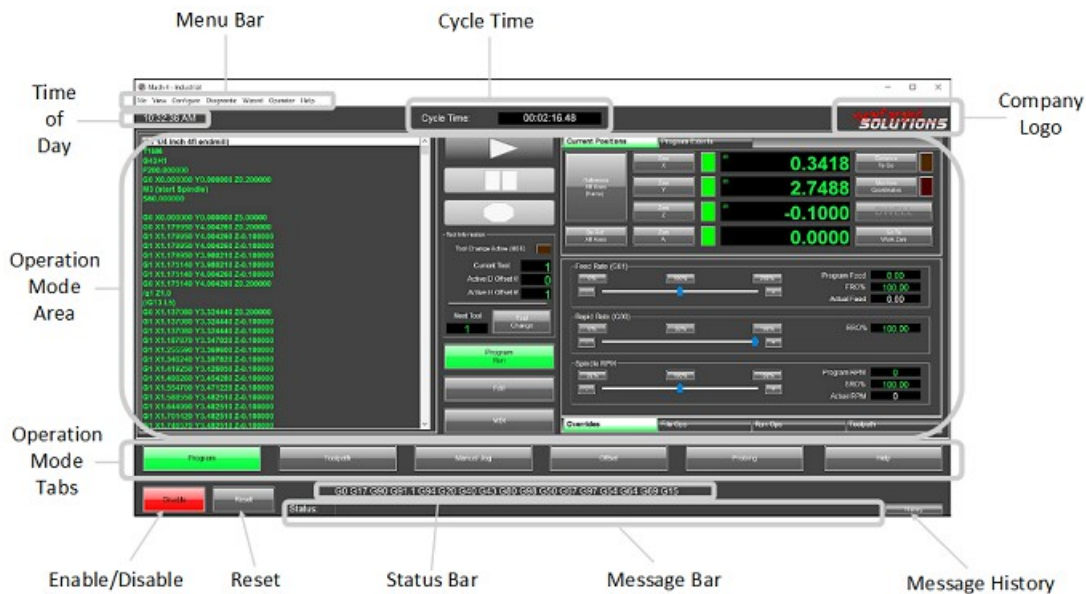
Menu Bar

Cycle Time

Time of Day

Company Logo

Mach4 - Industrial

File View Configure Diagnostic Wizard Operator Help

10:32:38 AM

Cycle Time: 00:02:16.48

SOLUTIONS

Operation Mode Area

(T2 1/4 inch 4fl endmill)
T2M6
G43H1
F200.000000
G0 X0.000000 Y0.000000 Z0.200000
M3 (start Spindle)
S50.000000

G0 X0.000000 Y0.000000 Z5.00000
G0 X1.179950 Y4.004260 Z0.200000
G1 X1.179950 Y4.004260 Z-0.180000
G1 X1.179950 Y4.004260 Z-0.180000
G1 X1.179950 Y3.988210 Z-0.180000
G1 X1.171140 Y3.988210 Z-0.180000
G1 X1.171140 Y4.004260 Z-0.180000
G0 X1.171140 Y4.004260 Z0.200000
(g1 Z1.0
(G13 L5)
G0 X1.137080 Y3.324440 Z0.200000
G1 X1.137080 Y3.324440 Z-0.180000
G1 X1.137080 Y3.324440 Z-0.180000
G1 X1.187070 Y3.347020 Z-0.180000
G1 X1.255390 Y3.369600 Z-0.180000
G1 X1.340240 Y3.387830 Z-0.180000
G1 X1.418250 Y3.429050 Z-0.180000
G1 X1.480250 Y3.454280 Z-0.180000
G1 X1.554700 Y3.471220 Z-0.180000
G1 X1.588350 Y3.482510 Z-0.180000
G1 X1.644300 Y3.482510 Z-0.180000
G1 X1.701520 Y3.482510 Z-0.180000
G1 X1.780370 Y3.482510 Z-0.180000

Tool Information
Tool Change Active (#04)
Current Tool 1
Active D Offset # 0
Active H Offset # 1
Next Tool 1
Tool Change

Program Run
Edit
MDI

Current Positions
Program Extents

Reference All Home (Homing)
Zero X
Zero Y
Zero Z
Zero A
Go To All Home
0.3418
2.7488
-0.1000
0.0000
Goto Work Zero

Feed Rate (G01)
Program Feed 0.00
FRO% 100.00
Actual Feed 0.00

Rapid Rate (G00)
RRO% 100.00

Spindle RPM
Program RPM 0
SRO% 100.00
Actual RPM 0

Overrides
File Ops
Run Ops
Toolpath

Operation Mode Tabs

Program
Toolpath
Manual Jog
Offset
Probing
Help

Enable
Reset

G0 G17 G80 G91.1 G94 G20 G40 G43 G80 G98 G50 G67 G97 G54 G64 G69 G15

Status:

History

Enable/Disable
Reset
Status Bar
Message Bar
Message History